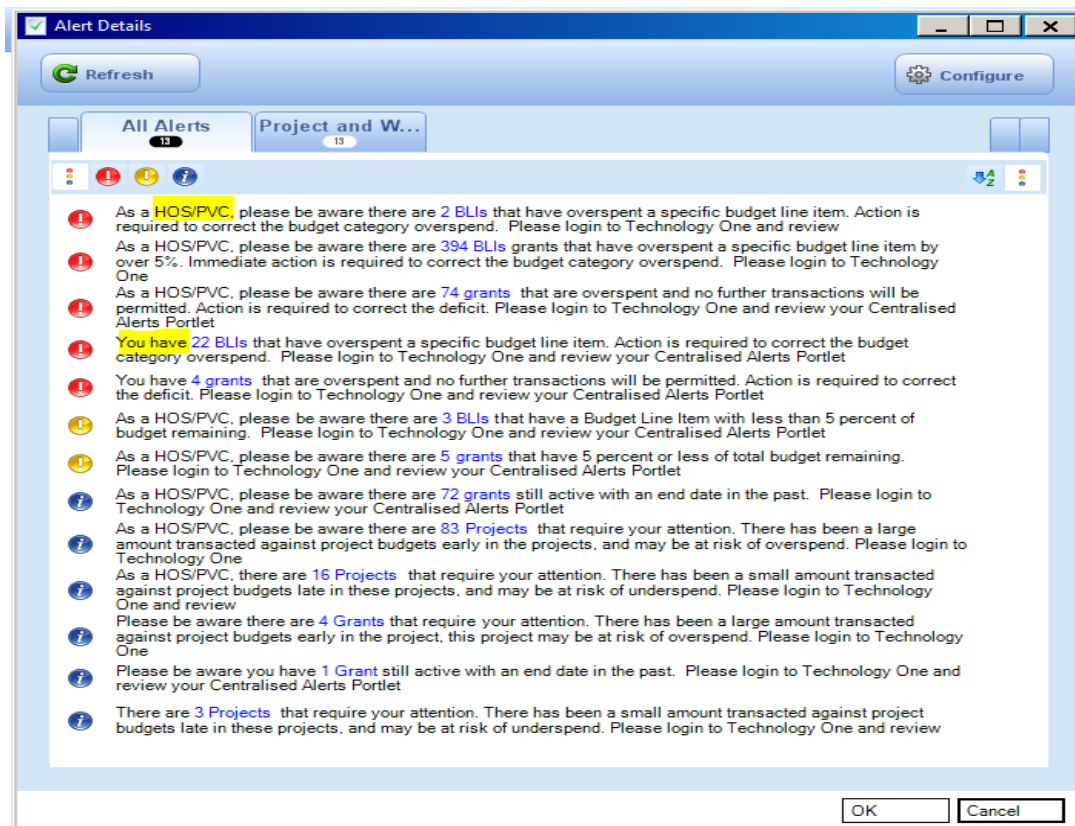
Alert Details

Refresh

Configure

All Alerts
13

Project and W...
13

As a HOS/PVC, please be aware there are 2 BLIs that have overspent a specific budget line item. Action is required to correct the budget category overspend. Please login to Technology One and review

As a HOS/PVC, please be aware there are 394 BLIs grants that have overspent a specific budget line item by over 5%. Immediate action is required to correct the budget category overspend. Please login to Technology One

As a HOS/PVC, please be aware there are 74 grants that are overspent and no further transactions will be permitted. Action is required to correct the deficit. Please login to Technology One and review your Centralised Alerts Portlet

You have 22 BLIs that have overspent a specific budget line item. Action is required to correct the budget category overspend. Please login to Technology One and review your Centralised Alerts Portlet

You have 4 grants that are overspent and no further transactions will be permitted. Action is required to correct the deficit. Please login to Technology One and review your Centralised Alerts Portlet

As a HOS/PVC, please be aware there are 3 BLIs that have a Budget Line Item with less than 5 percent of budget remaining. Please login to Technology One and review your Centralised Alerts Portlet

As a HOS/PVC, please be aware there are 5 grants that have 5 percent or less of total budget remaining. Please login to Technology One and review your Centralised Alerts Portlet

As a HOS/PVC, please be aware there are 72 grants still active with an end date in the past. Please login to Technology One and review your Centralised Alerts Portlet

As a HOS/PVC, please be aware there are 83 Projects that require your attention. There has been a large amount transacted against project budgets early in the projects, and may be at risk of overspend. Please login to Technology One

As a HOS/PVC, there are 16 Projects that require your attention. There has been a small amount transacted against project budgets late in these projects, and may be at risk of underspend. Please login to Technology One and review

Please be aware there are 4 Grants that require your attention. There has been a large amount transacted against project budgets early in the project, this project may be at risk of overspend. Please login to Technology One

Please be aware you have 1 Grant still active with an end date in the past. Please login to Technology One and review your Centralised Alerts Portlet

There are 3 Projects that require your attention. There has been a small amount transacted against project budgets late in these projects, and may be at risk of underspend. Please login to Technology One and review

OK
Cancel